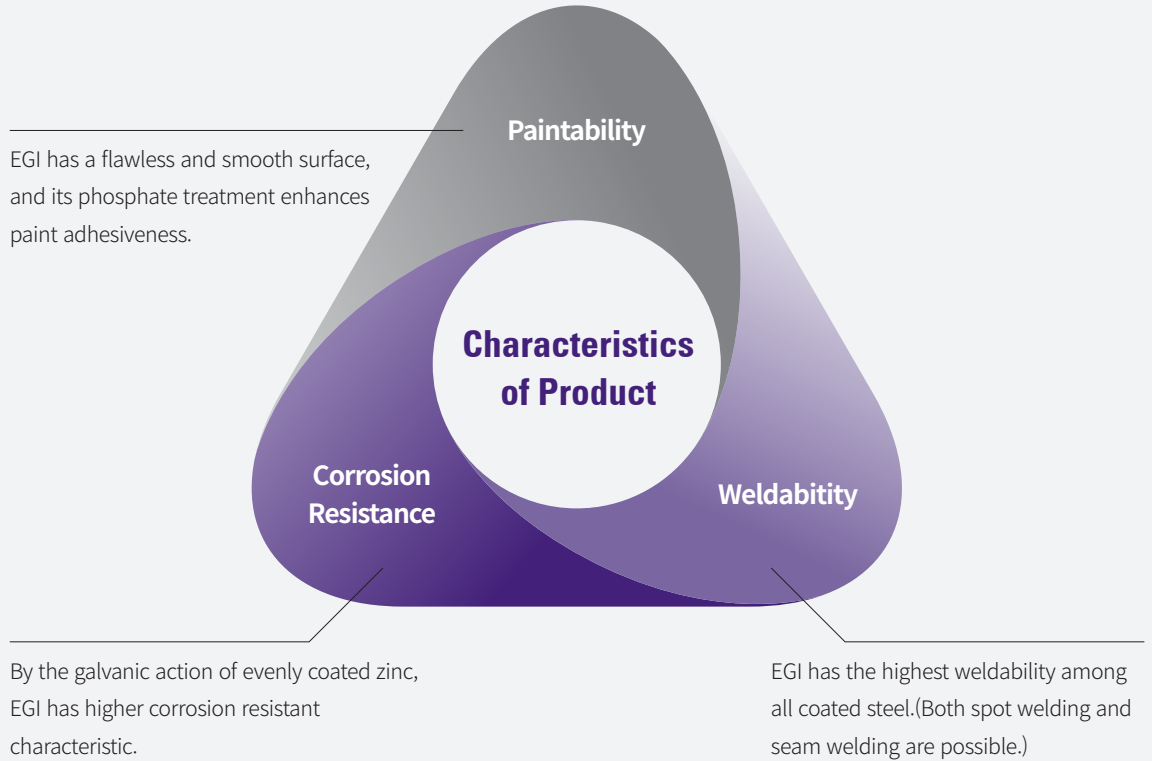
Paintability

EGI has a flawless and smooth surface, and its phosphate treatment enhances paint adhesiveness.

Characteristics of Product

Corrosion Resistance

Weldabitity

By the galvanic action of evenly coated zinc, EGI has higher corrosion resistant characteristic.

EGI has the highest weldability among all coated steel.(Both spot welding and seam welding are possible.)